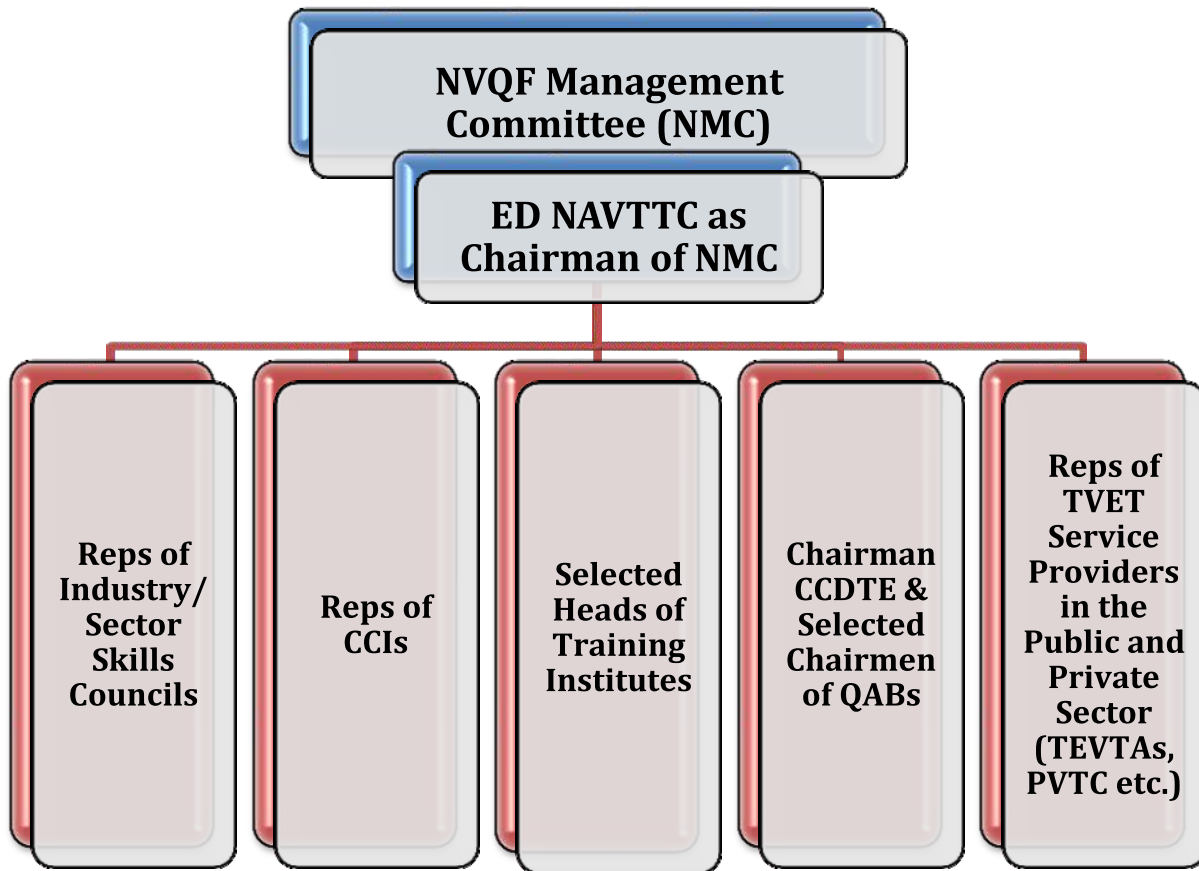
NVQF Management Committee (NMC)

ED NAVTTC as Chairman of NMC

Reps of Industry/ Sector Skills Councils

Reps of CCIs

Selected Heads of Training Institutes

Chairman CCDTE & Selected Chairmen of QABs

Reps of TVET Service Providers in the Public and Private Sector (TEVTAs, PVTC etc.)